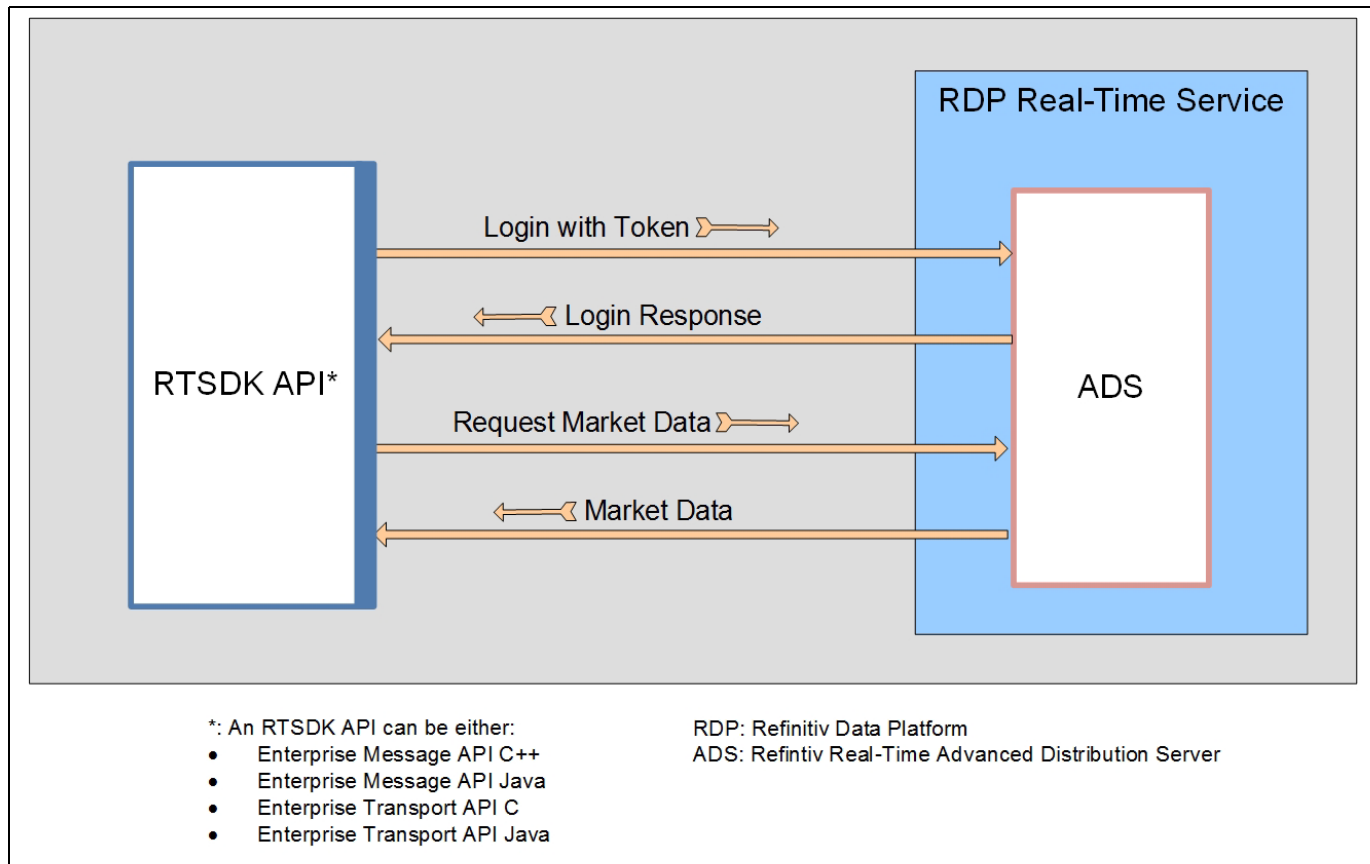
RDP Real-Time Service

RTSDK API*

Login with Token

Login Response

Request Market Data

Market Data

ADS

*: An RTSDK API can be either:
- Enterprise Message API C++
- Enterprise Message API Java
- Enterprise Transport API C
- Enterprise Transport API Java

RDP: Refinitiv Data Platform
ADS: Refintiv Real-Time Advanced Distribution Server